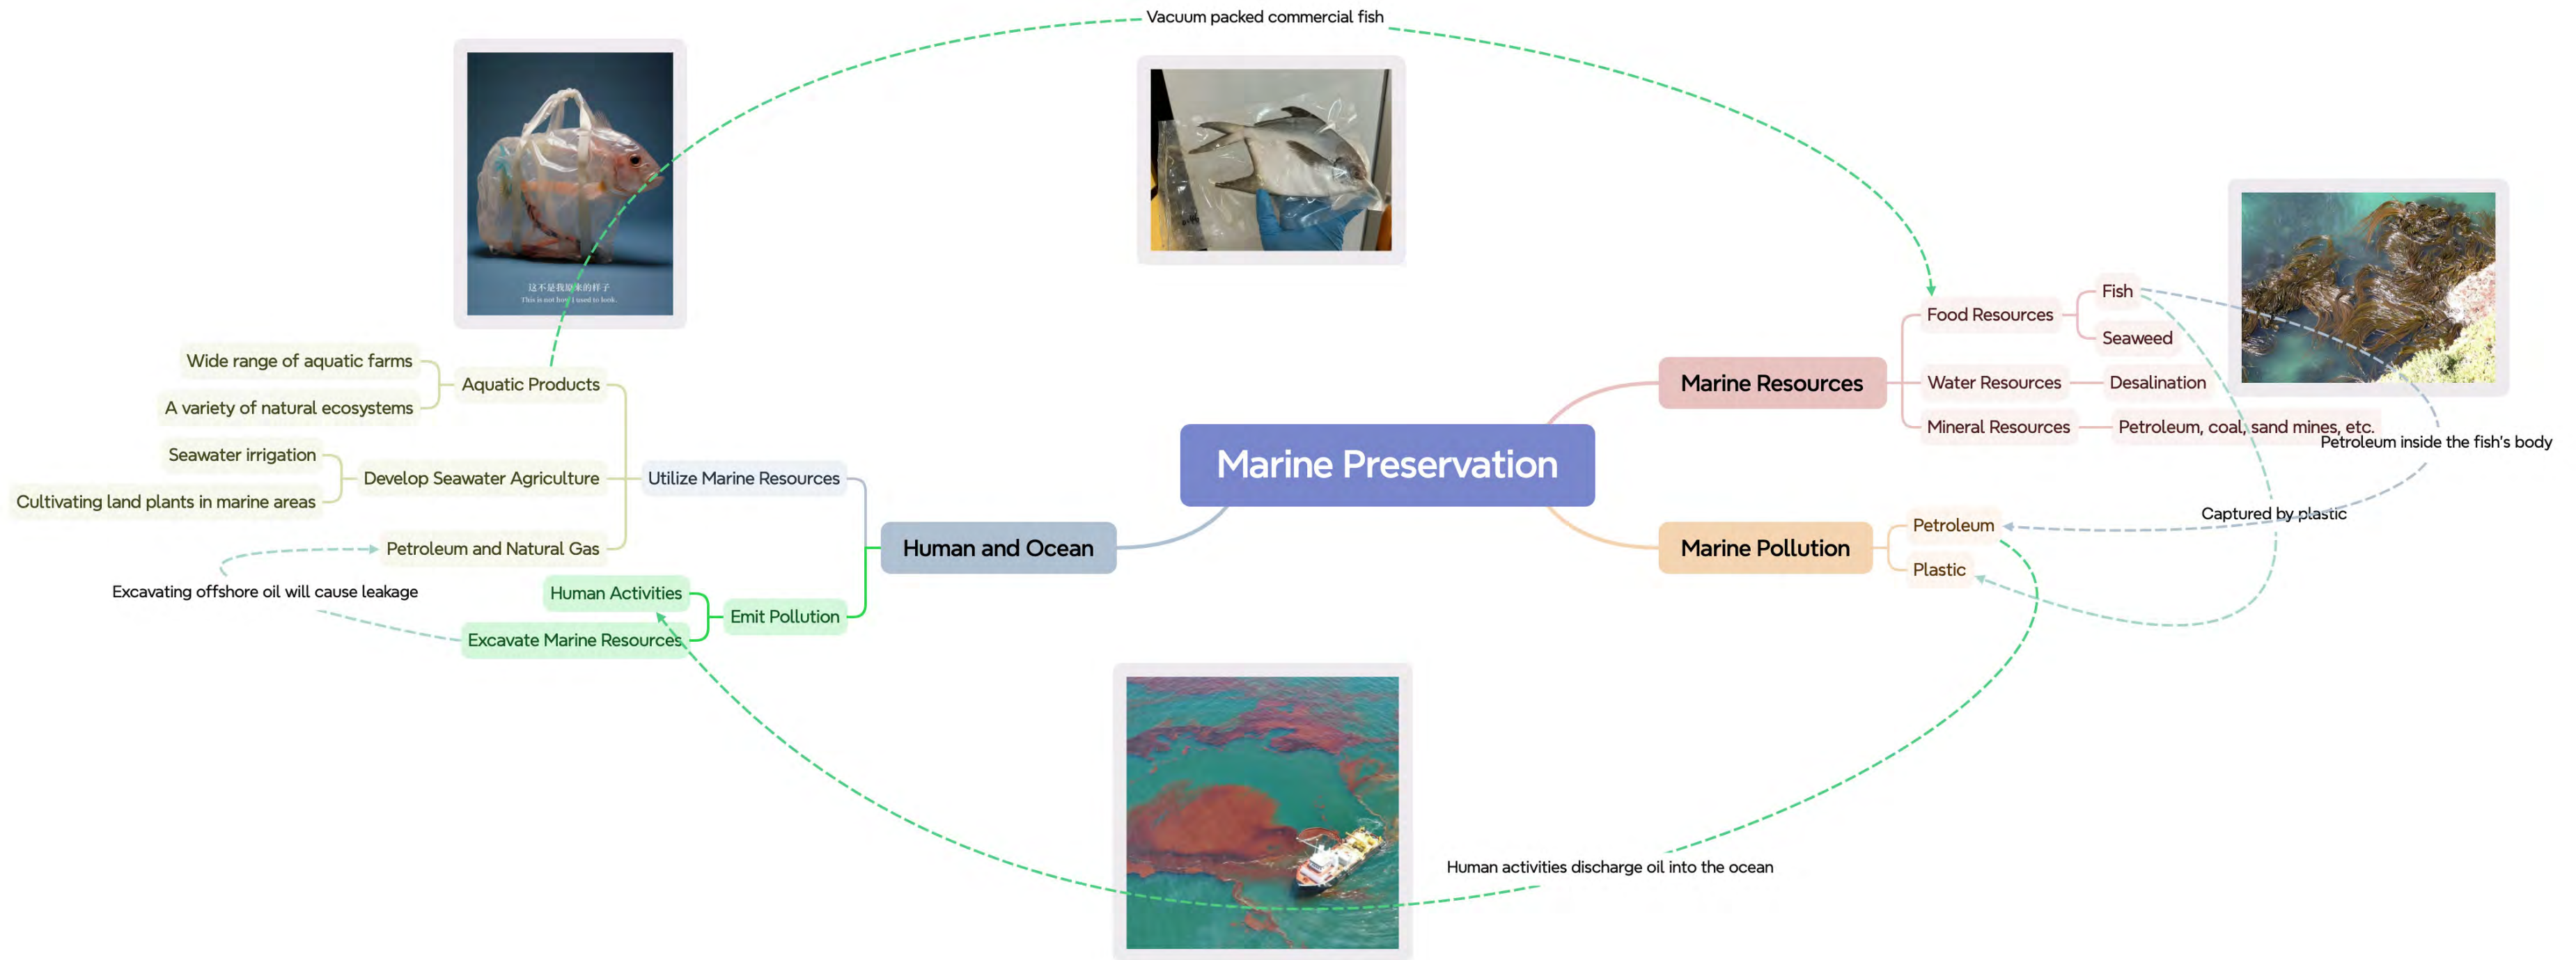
Vacuum packed commercial fish

这不是我原来的样子
This is not how I used to look.

Marine Preservation

Marine Resources

Food Resources

Fish

Seaweed

Water Resources

Desalination

Mineral Resources

Petroleum, coal, sand mines, etc.

Petroleum inside the fish's body

Captured by plastic

Marine Pollution

Petroleum

Plastic

Human activities discharge oil into the ocean

Human and Ocean

Utilize Marine Resources

Aquatic Products

Wide range of aquatic farms

A variety of natural ecosystems

Develop Seawater Agriculture

Seawater irrigation

Cultivating land plants in marine areas

Petroleum and Natural Gas

Excavating offshore oil will cause leakage

Emit Pollution

Human Activities

Excavate Marine Resources